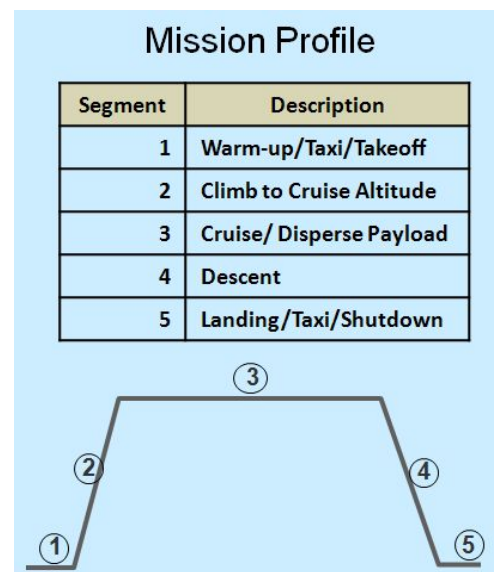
Mission Profile

| Segment | Description |
|---|---|
| 1 | Warm-up/Taxi/Takeoff |
| 2 | Climb to Cruise Altitude |
| 3 | Cruise/ Disperse Payload |
| 4 | Descent |
| 5 | Landing/Taxi/Shutdown |

3
2
4
1
5